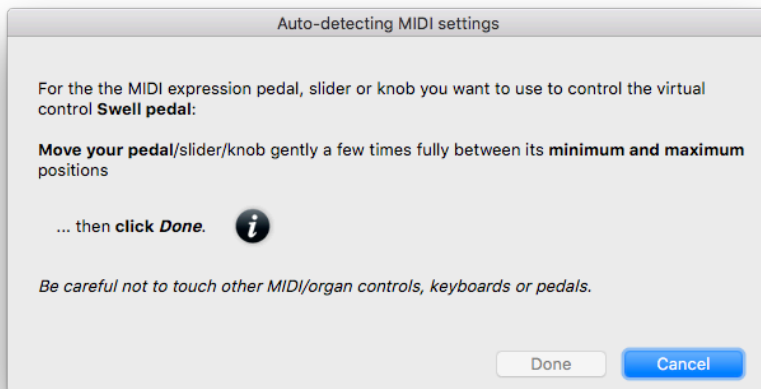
Auto-detecting MIDI settings

For the the MIDI expression pedal, slider or knob you want to use to control the virtual control **Swell pedal**:

**Move your pedal**/slider/knob gently a few times fully between its **minimum and maximum** positions

... then **click *Done***.

*Be careful not to touch other MIDI/organ controls, keyboards or pedals.*

Done

Cancel